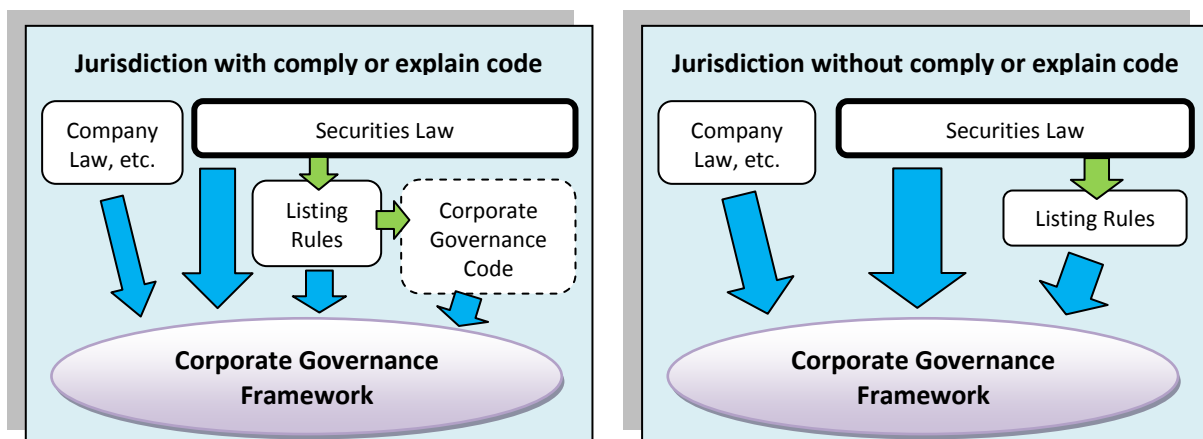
Jurisdiction with comply or explain code

Company Law, etc.

Securities Law

Listing Rules

Corporate Governance Code

Corporate Governance Framework

Jurisdiction without comply or explain code

Company Law, etc.

Securities Law

Listing Rules

Corporate Governance Framework